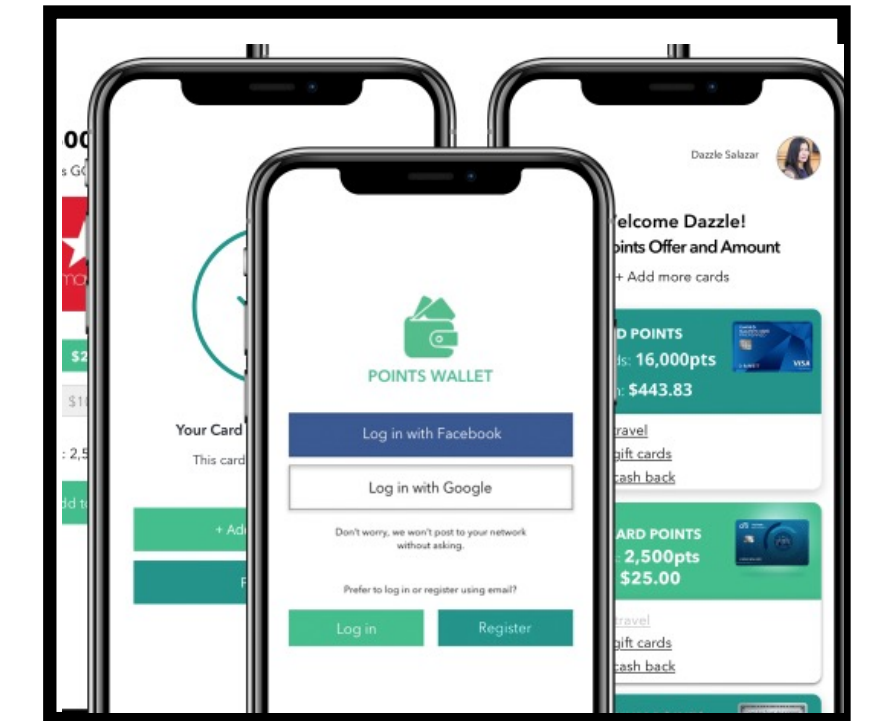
00
s GO

$2
$1
: 2,5
dd to

Your Card
This card
+ Ad

POINTS WALLET
Log in with Facebook
Log in with Google
Don't worry, we won't post to your network without asking.
Prefer to log in or register using email?
Log in
Register

Dazzle Salazar
Welcome Dazzle!
oints Offer and Amount
+ Add more cards
D POINTS
ds: 16,000pts
: $443.83
travel
gift cards
cash back
ARD POINTS
: 2,500pts
$25.00
travel
gift cards
cash back